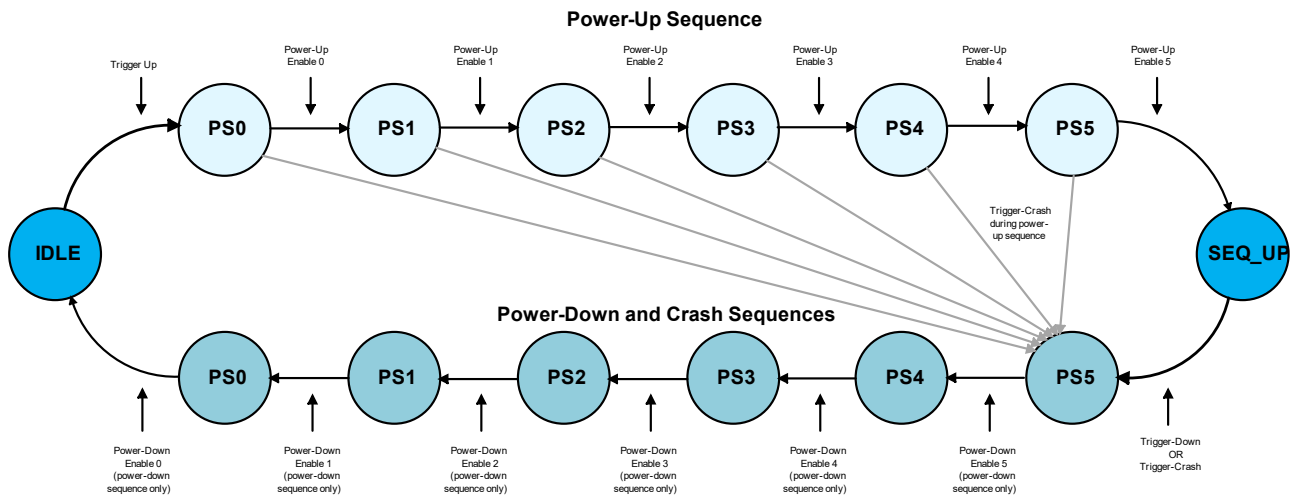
Power-Up Sequence

Trigger Up

Power-Up Enable 0

Power-Up Enable 1

Power-Up Enable 2

Power-Up Enable 3

Power-Up Enable 4

Power-Up Enable 5

PS0

PS1

PS2

PS3

PS4

PS5

IDLE

Trigger-Crash during power-up sequence

SEQ_UP

Power-Down and Crash Sequences

PS0

PS1

PS2

PS3

PS4

PS5

Power-Down Enable 0 (power-down sequence only)

Power-Down Enable 1 (power-down sequence only)

Power-Down Enable 2 (power-down sequence only)

Power-Down Enable 3 (power-down sequence only)

Power-Down Enable 4 (power-down sequence only)

Power-Down Enable 5 (power-down sequence only)

Trigger-Down OR Trigger-Crash